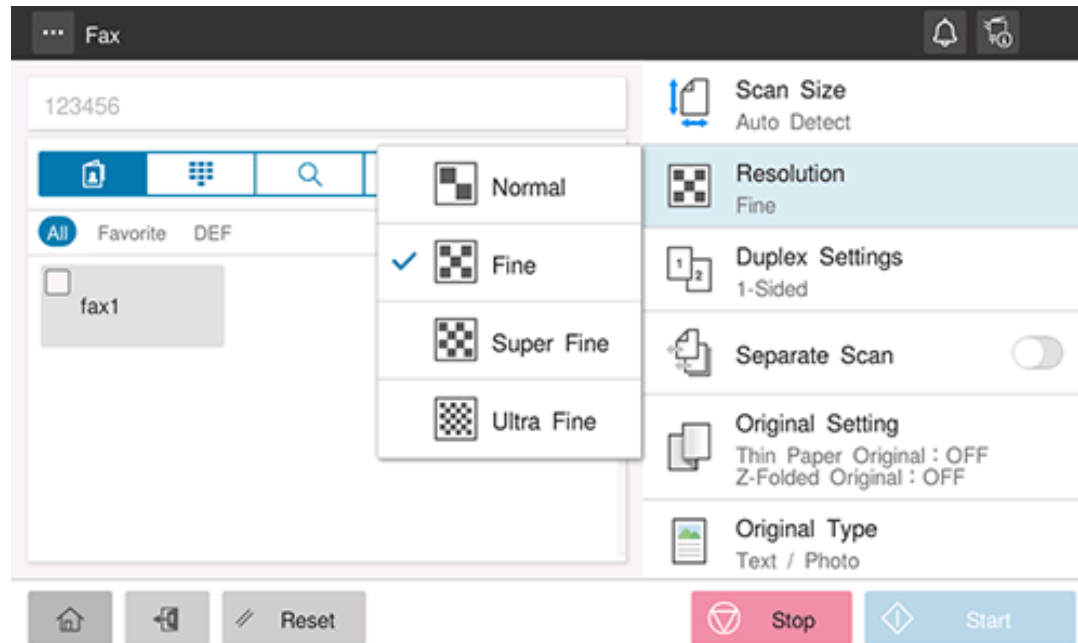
Fax

123456

All Favorite DEF

fax1

Normal

Fine

Super Fine

Ultra Fine

Scan Size
Auto Detect

Resolution
Fine

Duplex Settings
1-Sided

Separate Scan

Original Setting
Thin Paper Original : OFF
Z-Folded Original : OFF

Original Type
Text / Photo

Reset

Stop

Start